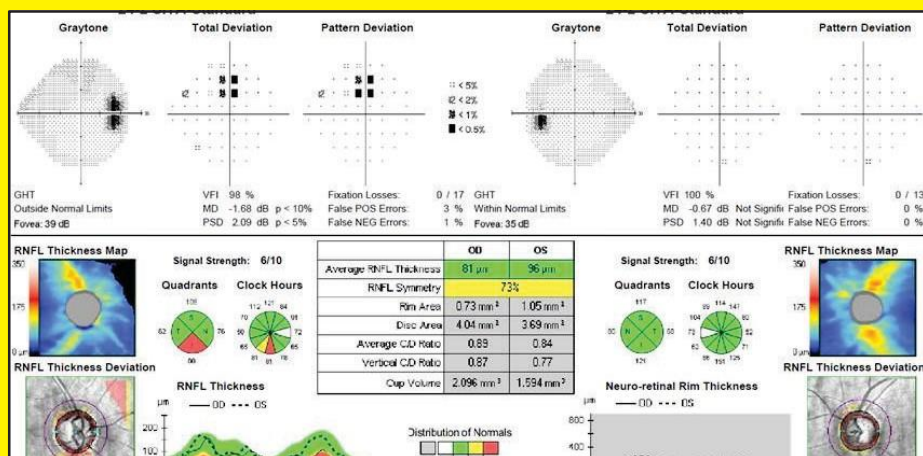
Graytone

Total Deviation

Pattern Deviation

Graytone

Total Deviation

Pattern Deviation

:: < 5%
⁞2 < 2%
▓ < 1%
■ < 0.5%

GHT
Outside Normal Limits
Fovea: 39 dB

VFI 98 %
MD -1.68 dB p < 10%
PSD 2.09 dB p < 5%

Fixation Losses: 0 / 17
False POS Errors: 3 %
False NEG Errors: 1 %

GHT
Within Normal Limits
Fovea: 35 dB

VFI 100 %
MD -0.67 dB Not Signific
PSD 1.40 dB Not Signific

Fixation Losses: 0 / 13
False POS Errors: 0 %
False NEG Errors: 0 %

RNFL Thickness Map
350
175
0 µm

Signal Strength: 6/10

Quadrants
108
62 76
56

Clock Hours
112 127 84
70 91
56 72
65 44
81 81 78

| | OD | OS |
|---|---|---|
| Average RNFL Thickness | 81 µm | 96 µm |
| RNFL Symmetry | 73% | |
| Rim Area | 0.73 mm² | 1.05 mm² |
| Disc Area | 4.04 mm² | 3.69 mm² |
| Average C/D Ratio | 0.89 | 0.84 |
| Vertical C/D Ratio | 0.87 | 0.77 |
| Cup Volume | 2.096 mm³ | 1.594 mm³ |

Signal Strength: 6/10

Quadrants
117
80 71
121

Clock Hours
89 114 141
104 80
60 72
62 71
99 151 125

RNFL Thickness Map
350
175
0 µm

RNFL Thickness Deviation

RNFL Thickness
µm
— OD - - - OS
200
100

Distribution of Normals

Neuro-retinal Rim Thickness
µm
— OD - - - OS
800
400

RNFL Thickness Deviation